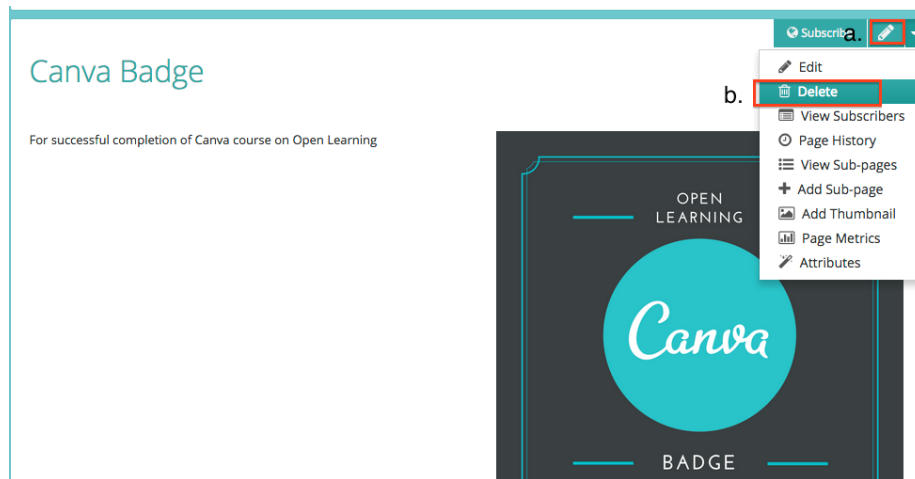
Subscrib a.

Canva Badge

Edit
b. Delete
View Subscribers
Page History
View Sub-pages
Add Sub-page
Add Thumbnail
Page Metrics
Attributes

For successful completion of Canva course on Open Learning

OPEN LEARNING

Canva

BADGE